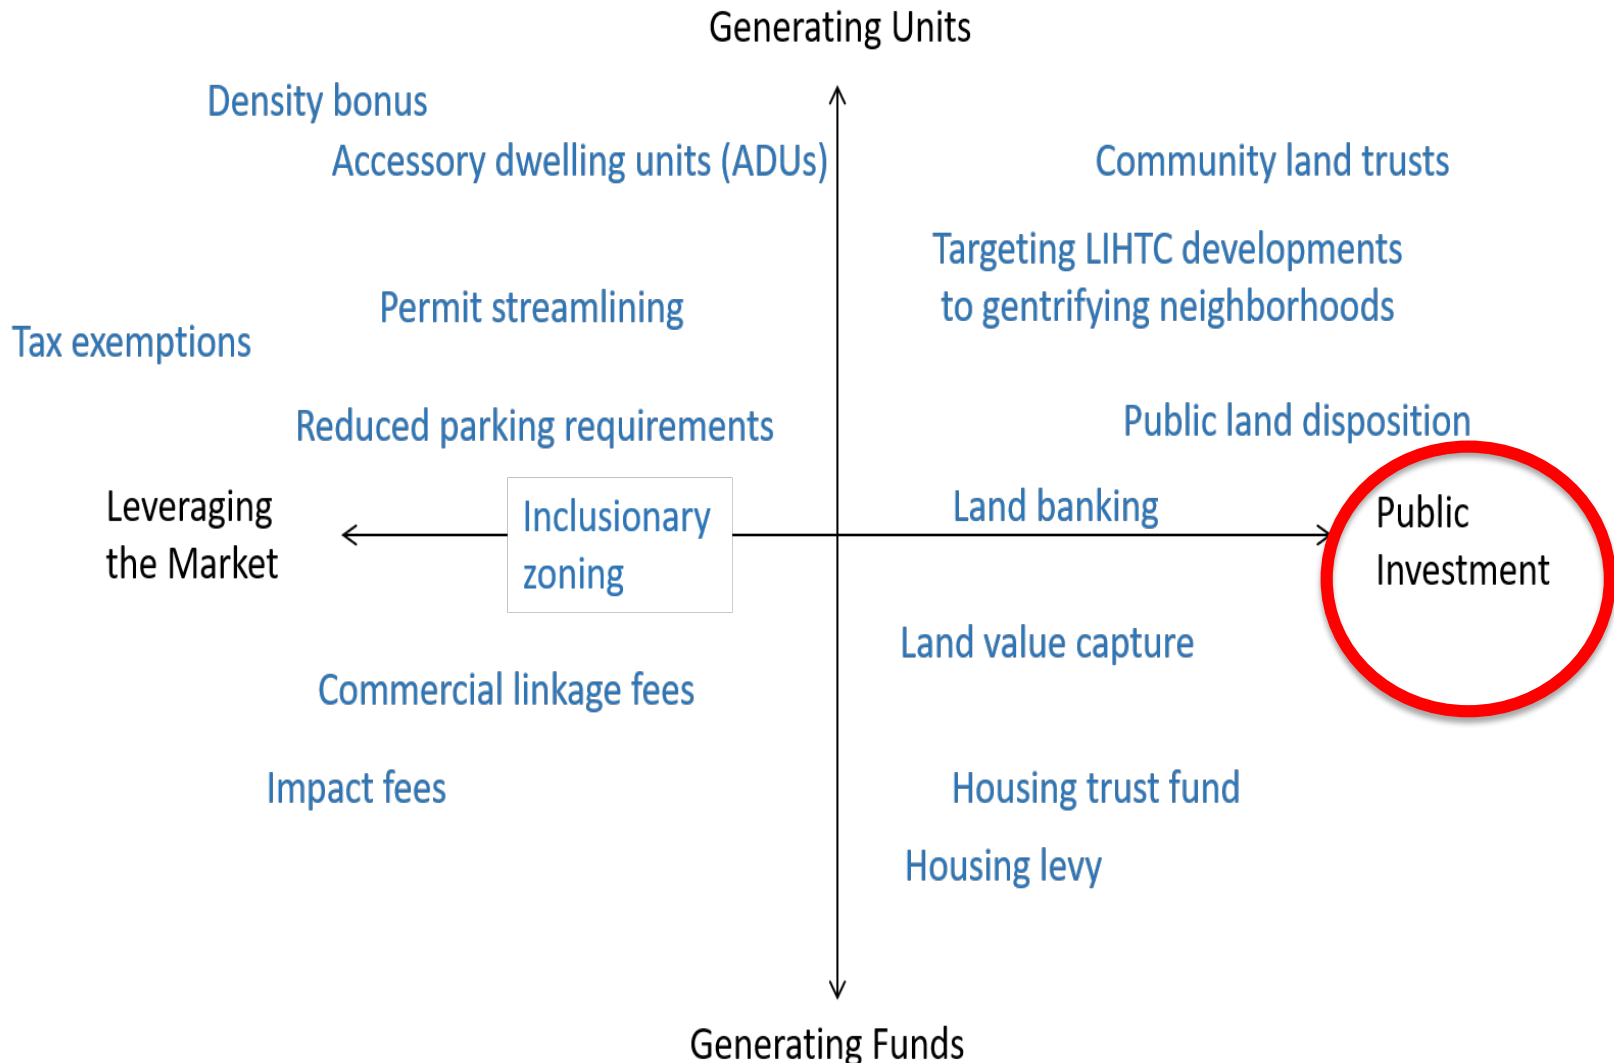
Generating Units

Density bonus

Accessory dwelling units (ADUs)

Community land trusts

Targeting LIHTC developments to gentrifying neighborhoods

Permit streamlining

Tax exemptions

Reduced parking requirements

Public land disposition

Leveraging the Market

Inclusionary zoning

Land banking

Public Investment

Land value capture

Commercial linkage fees

Impact fees

Housing trust fund

Housing levy

Generating Funds